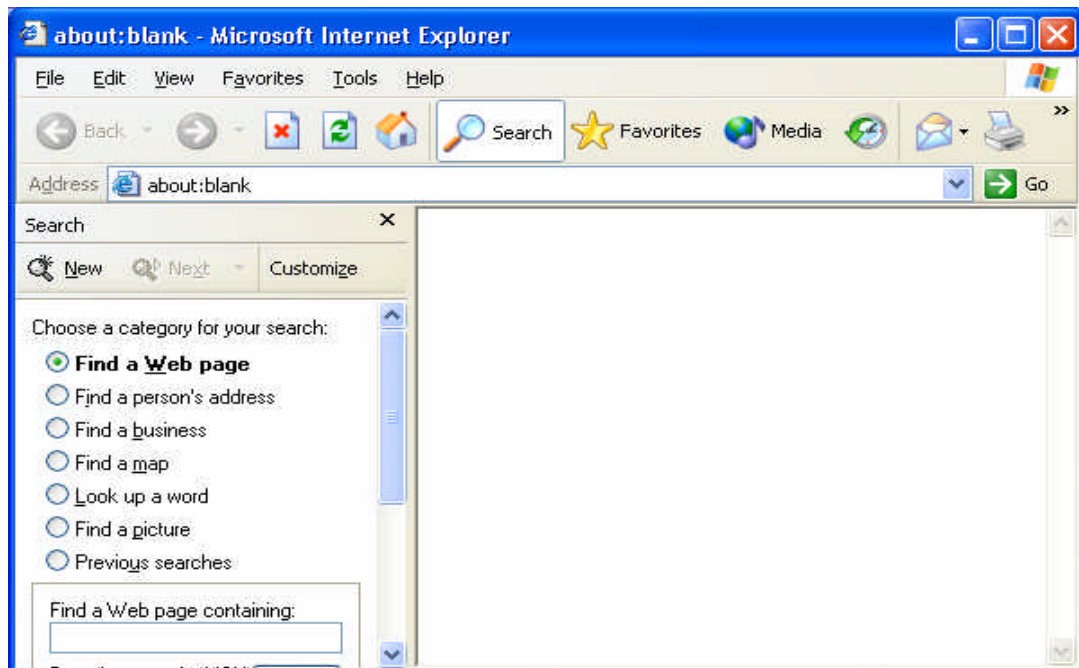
about:blank - Microsoft Internet Explorer

File Edit View Favorites Tools Help

Back Search Favorites Media

Address about:blank Go

Search

New Next Customize

Choose a category for your search:

Find a Web page

Find a person's address

Find a business

Find a map

Look up a word

Find a picture

Previous searches

Find a Web page containing:

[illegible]